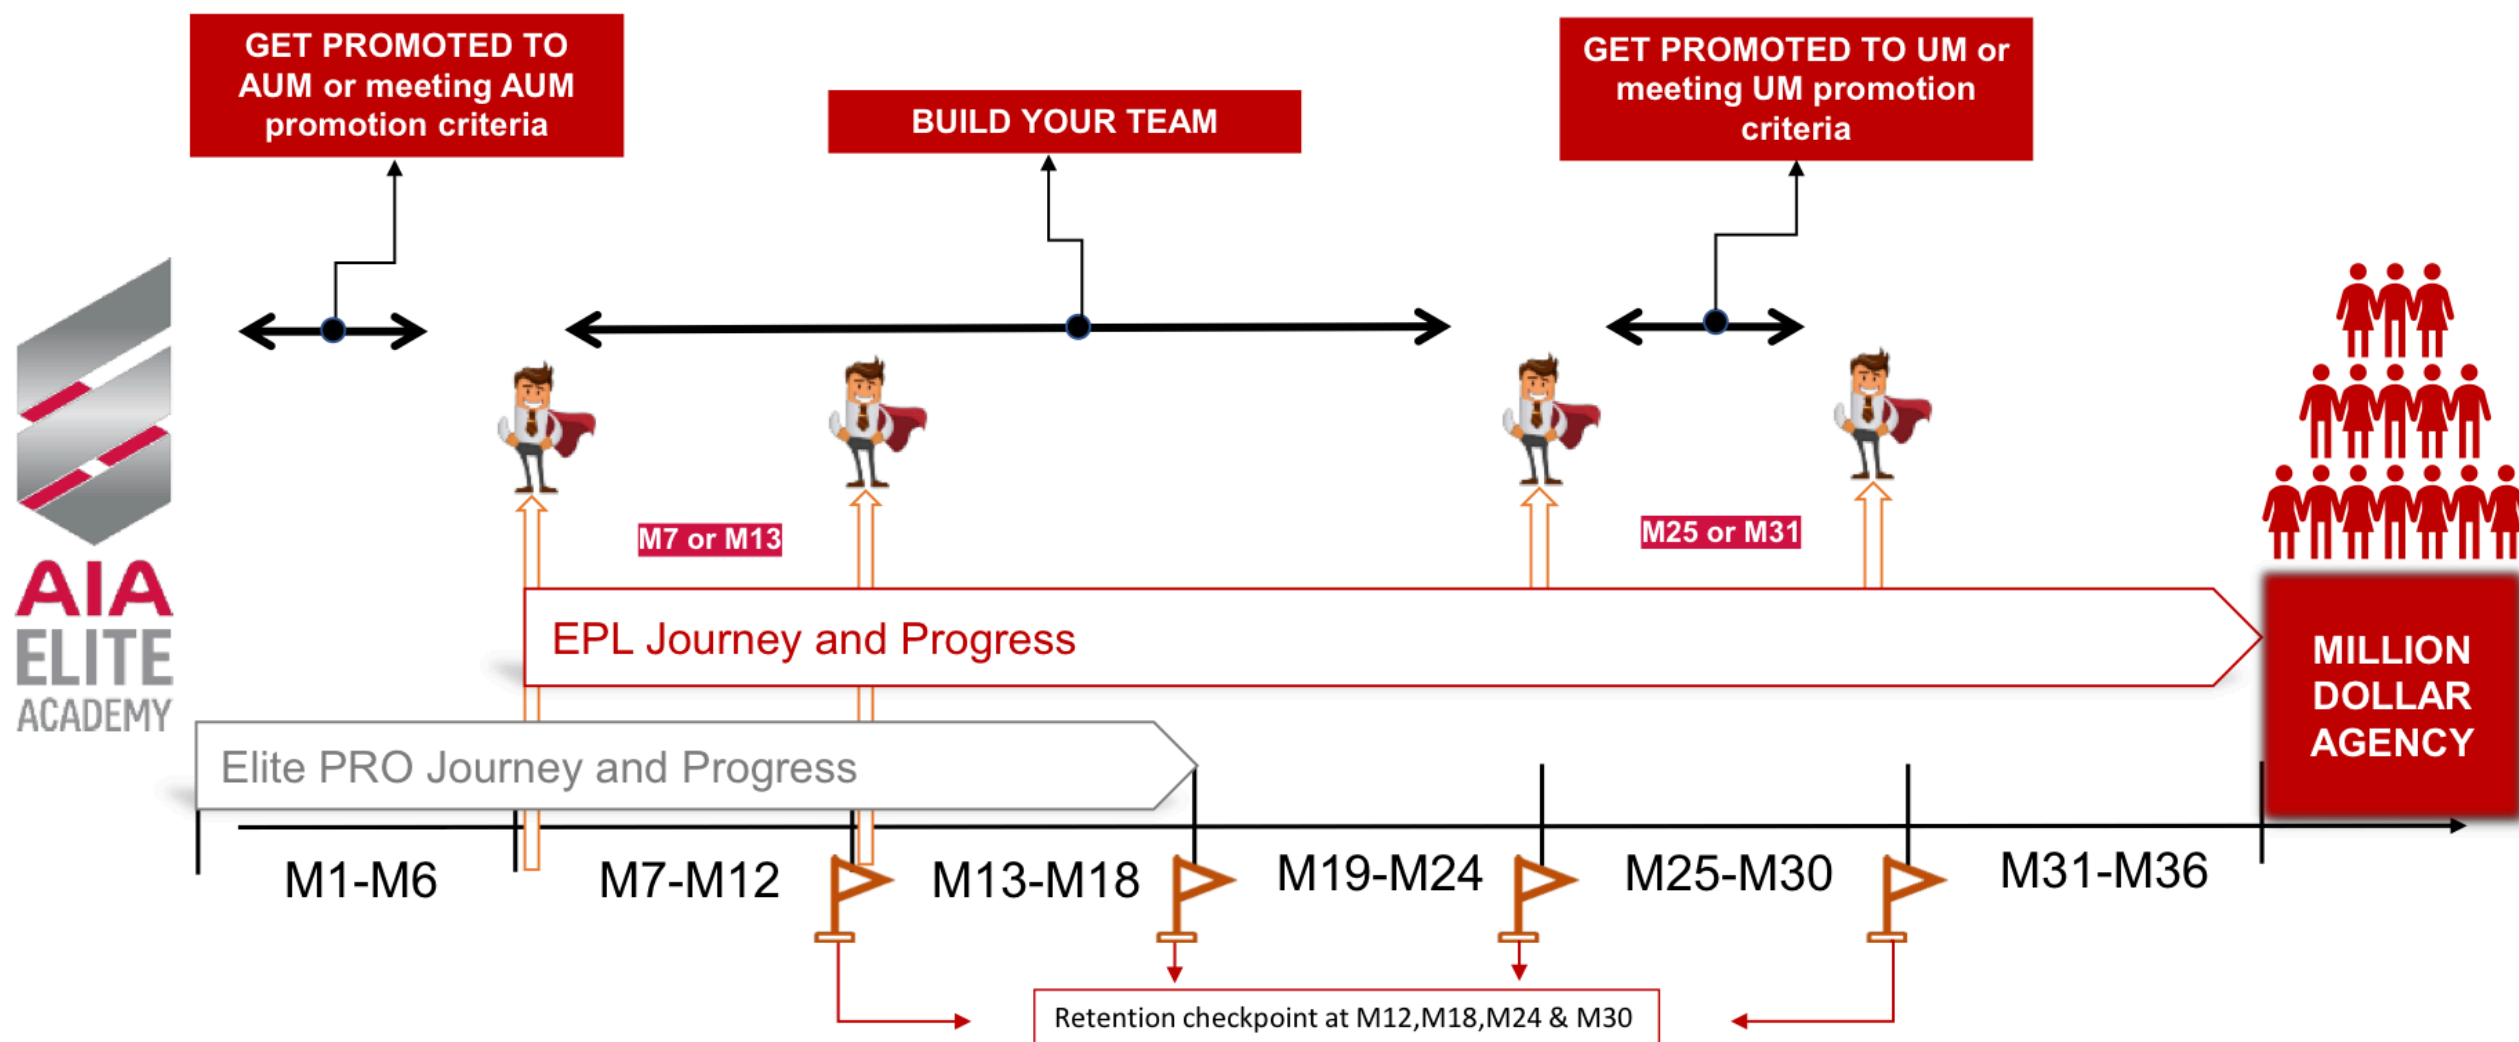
GET PROMOTED TO AUM or meeting AUM promotion criteria

BUILD YOUR TEAM

GET PROMOTED TO UM or meeting UM promotion criteria

AIA ELITE ACADEMY

M7 or M13

M25 or M31

EPL Journey and Progress

MILLION DOLLAR AGENCY

Elite PRO Journey and Progress

M1-M6

M7-M12

M13-M18

M19-M24

M25-M30

M31-M36

Retention checkpoint at M12,M18,M24 & M30